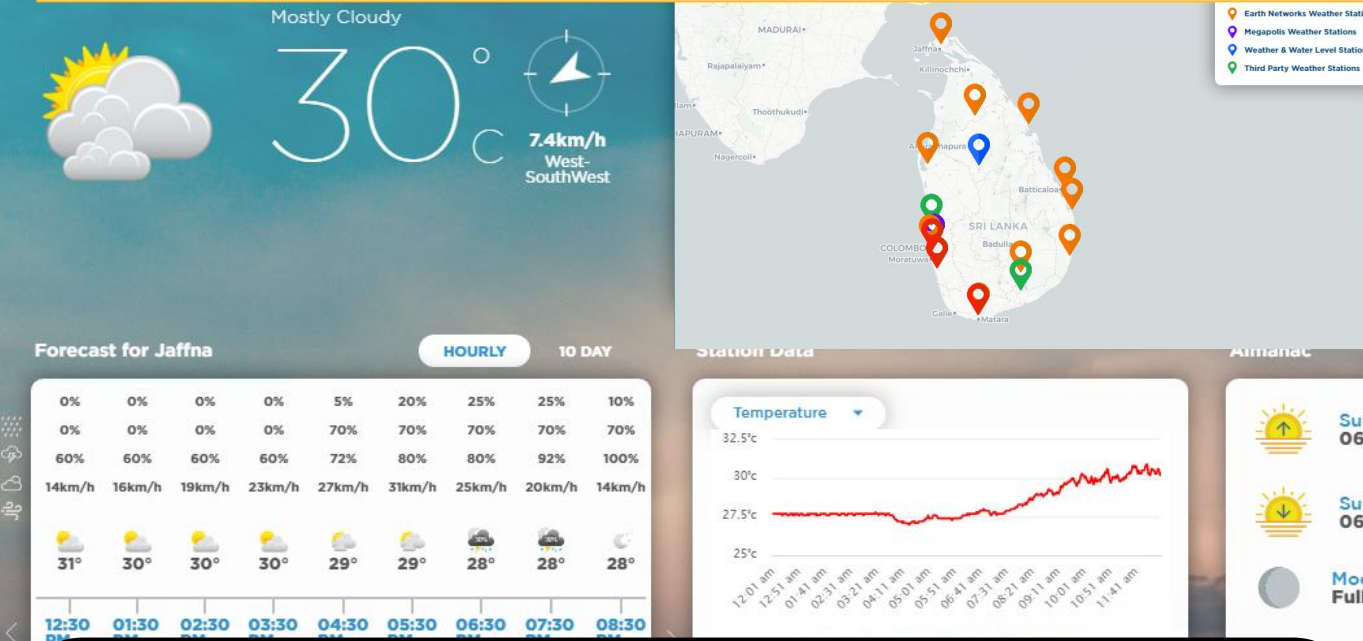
Mostly Cloudy

30 °C

7.4km/h
West-SouthWest

MADURAI
Rajapalaiyam
Thoothukudi
Nagercoil
Jaffna
Kilinochchi
Anuradhapura
Batticaloa
SRI LANKA
COLOMBO
Moratuwa
Badulla
Galle
Matara

Earth Networks Weather Stati
Megapolis Weather Stations
Weather & Water Level Statio
Third Party Weather Stations

Forecast for Jaffna

HOURLY 10 DAY

| 0% | 0% | 0% | 0% | 5% | 20% | 25% | 25% | 10% |
|---|---|---|---|---|---|---|---|---|
| 0% | 0% | 0% | 0% | 70% | 70% | 70% | 70% | 70% |
| 60% | 60% | 60% | 60% | 72% | 80% | 80% | 92% | 100% |
| 14km/h | 16km/h | 19km/h | 23km/h | 27km/h | 31km/h | 25km/h | 20km/h | 14km/h |
| 31° | 30° | 30° | 30° | 29° | 29° | 28° | 28° | 28° |
| 12:30 | 01:30 | 02:30 | 03:30 | 04:30 | 05:30 | 06:30 | 07:30 | 08:30 |

Station Data

Temperature

32.5°c
30°c
27.5°c
25°c

12:01 am 12:51 am 01:41 am 02:31 am 03:21 am 04:11 am 05:01 am 05:51 am 06:41 am 07:31 am 08:21 am 09:11 am 10:01 am 10:51 am 11:41 am

Almanac

Su
06

Su
06

Mo
Full